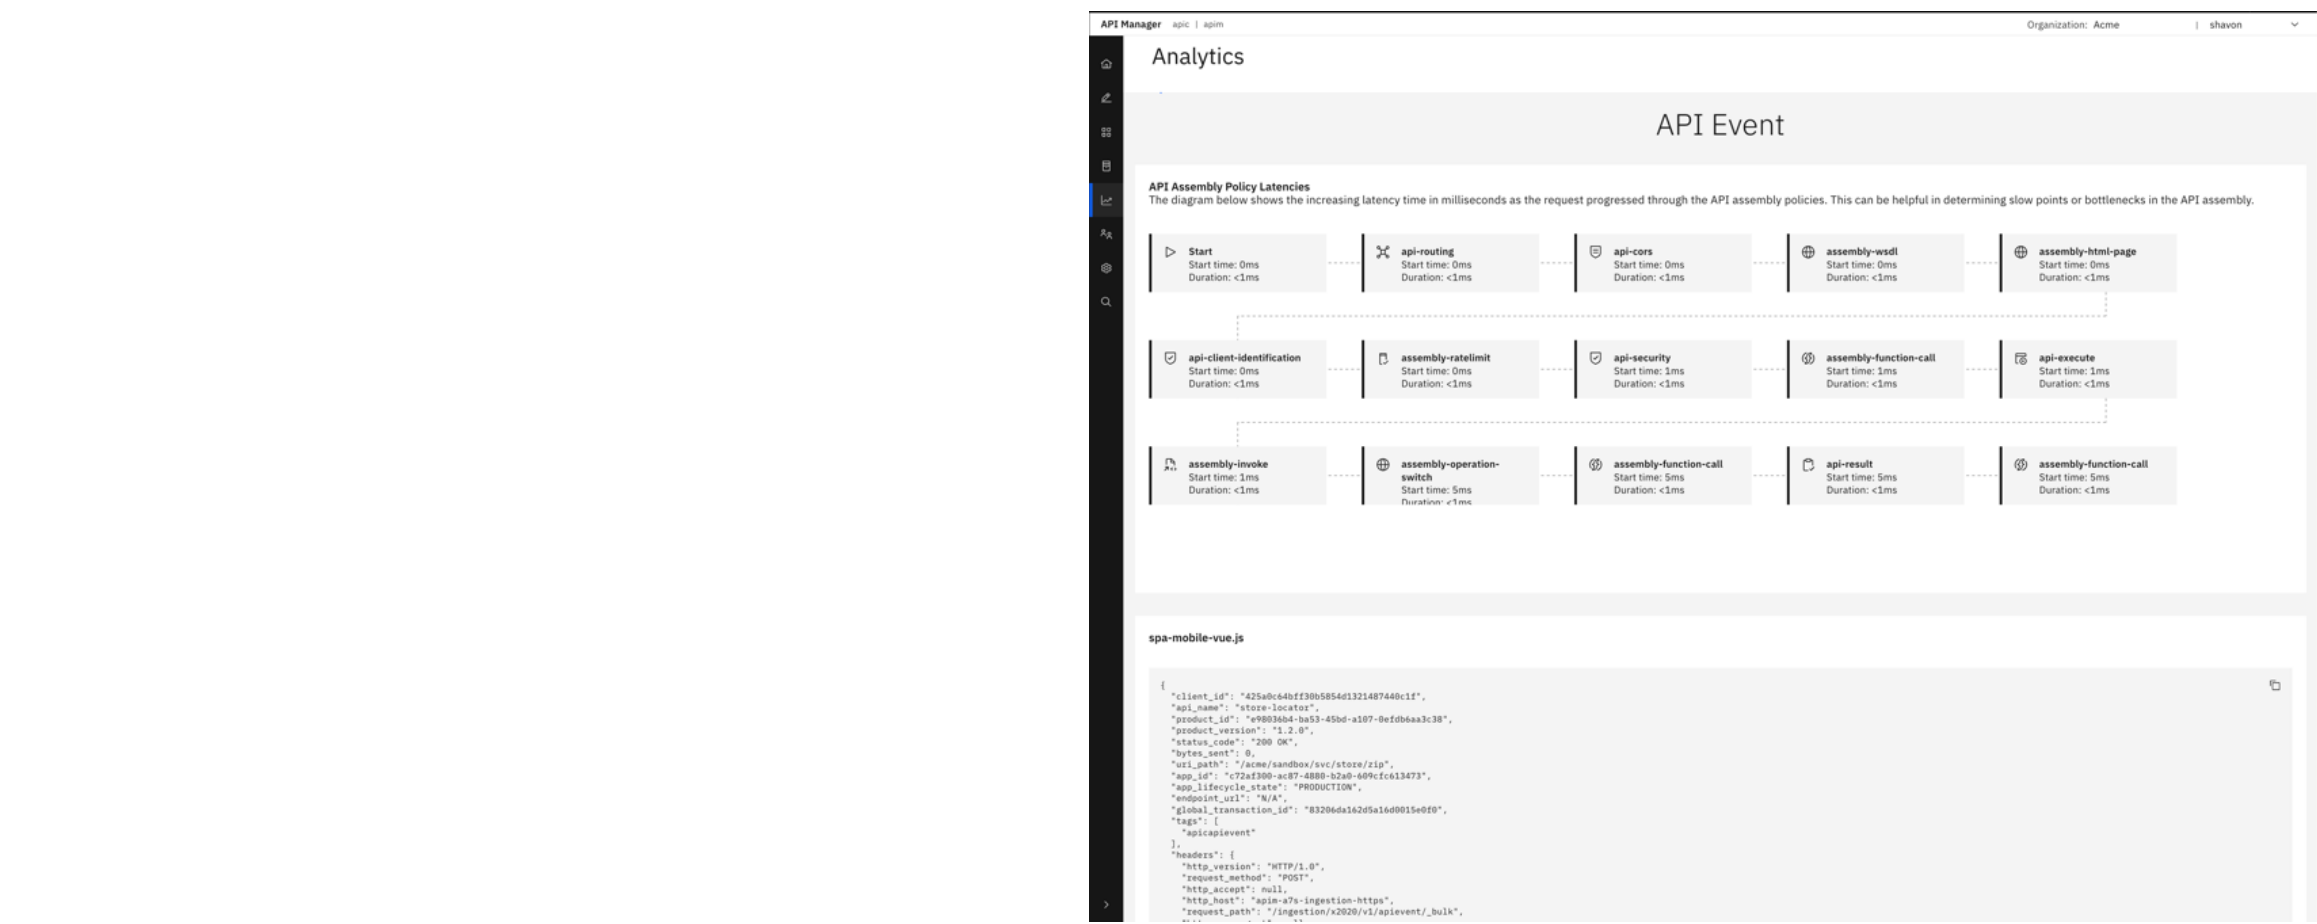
API Manager apic | apim

Organization: Acme | shavon

Analytics

API Event

API Assembly Policy Latencies
The diagram below shows the increasing latency time in milliseconds as the request progressed through the API assembly policies. This can be helpful in determining slow points or bottlenecks in the API assembly.

Start
Start time: 0ms
Duration: <1ms

api-routing
Start time: 0ms
Duration: <1ms

api-cors
Start time: 0ms
Duration: <1ms

assembly-wsdl
Start time: 0ms
Duration: <1ms

assembly-html-page
Start time: 0ms
Duration: <1ms

api-client-identification
Start time: 0ms
Duration: <1ms

assembly-ratelimit
Start time: 0ms
Duration: <1ms

api-security
Start time: 1ms
Duration: <1ms

assembly-function-call
Start time: 1ms
Duration: <1ms

api-execute
Start time: 1ms
Duration: <1ms

assembly-invoke
Start time: 1ms
Duration: <1ms

assembly-operation-switch
Start time: 5ms
Duration: <1ms

assembly-function-call
Start time: 5ms
Duration: <1ms

api-result
Start time: 5ms
Duration: <1ms

assembly-function-call
Start time: 5ms
Duration: <1ms

spa-mobile-vue.js

{
"client_id": "425a0c64bff30b5854d1321487440c1f",
"api_name": "store-locator",
"product_id": "e98036b4-ba53-45bd-a107-0efdb6aa3c38",
"product_version": "1.2.0",
"status_code": "200 OK",
"bytes_sent": 0,
"uri_path": "/acme/sandbox/svc/store/zip",
"app_id": "c72af300-ac87-4880-b2a0-609cfc613473",
"app_lifecycle_state": "PRODUCTION",
"endpoint_url": "N/A",
"global_transaction_id": "83206da162d5a16d0015e0f0",
"tags": [
"apicapievent"
],
"headers": {
"http_version": "HTTP/1.0",
"request_method": "POST",
"http_accept": null,
"http_host": "apim-a7s-ingestion-https",
"request_path": "/ingestion/x2020/v1/apievent/_bulk",